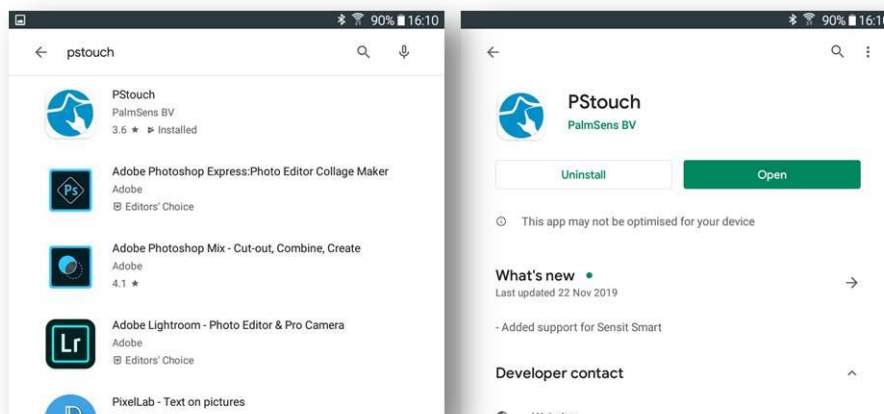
90% 16:10

pstouch

PStouch
PalmSens BV
3.6 ★ Installed

Ps
Adobe Photoshop Express:Photo Editor Collage Maker
Adobe
Editors' Choice

Adobe Photoshop Mix - Cut-out, Combine, Create
Adobe
4.1 ★

Lr
Adobe Lightroom - Photo Editor & Pro Camera
Adobe
Editors' Choice

PixelLab - Text on pictures

90% 16:10

PStouch
PalmSens BV

Uninstall

Open

This app may not be optimised for your device

What's new •
Last updated 22 Nov 2019

- Added support for Sensit Smart

Developer contact